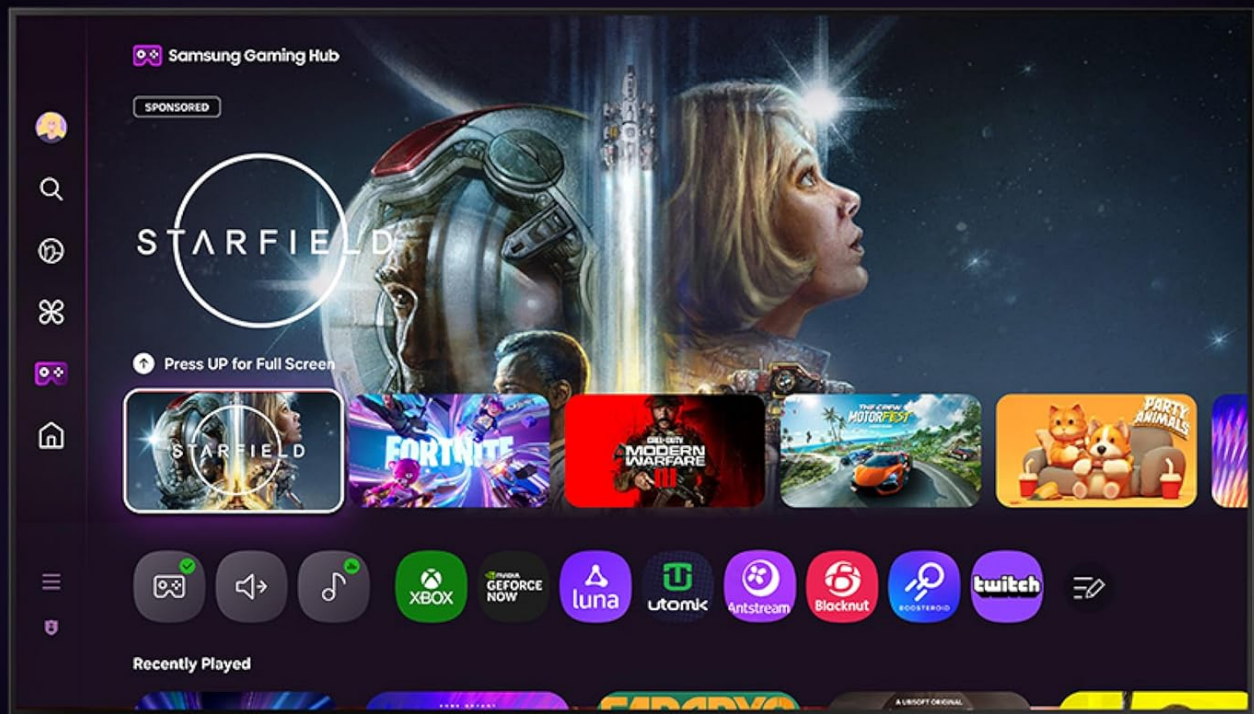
Samsung Gaming Hub

SPONSORED

STARFIELD

Press UP for Full Screen

STARFIELD

FORTNITE

CALL OF DUTY MODERN WARFARE III

THE CREW MOTORFEST

PARTY ANIMALS

XBOX

NVIDIA GEFORCE NOW

luna

utomik

Antstream

Blacknut

BOOSTEROID

twitch

Recently Played

A UBISOFT ORIGINAL